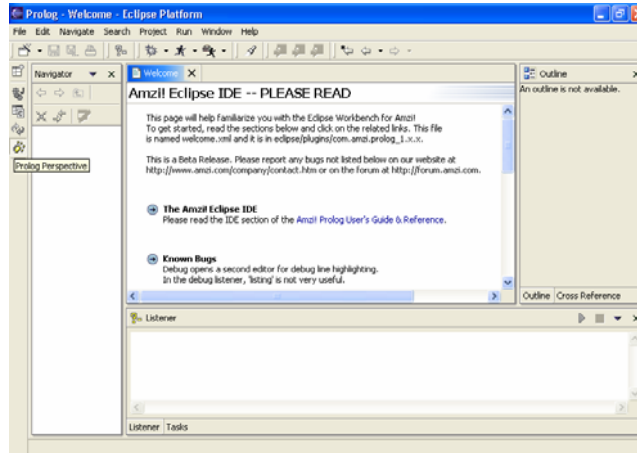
Prolog - Welcome - Eclipse Platform

File Edit Navigate Search Project Run Window Help

Navigator

Prolog Perspective

Welcome

Amzi! Eclipse IDE -- PLEASE READ

This page will help familiarize you with the Eclipse Workbench for Amzi! To get started, read the sections below and click on the related links. This file is named welcome.xml and it is in eclipse/plugins/com.amzi.prolog_1.x.x.

This is a Beta Release. Please report any bugs not listed below on our website at http://www.amzi.com/company/contact.htm or on the forum at http://forum.amzi.com.

The Amzi! Eclipse IDE
Please read the IDE section of the Amzi! Prolog User's Guide & Reference.

Known Bugs
Debug opens a second editor for debug line highlighting.
In the debug listener, 'listing' is not very useful.

Outline

An outline is not available.

Outline Cross Reference

Listener

Listener Tasks